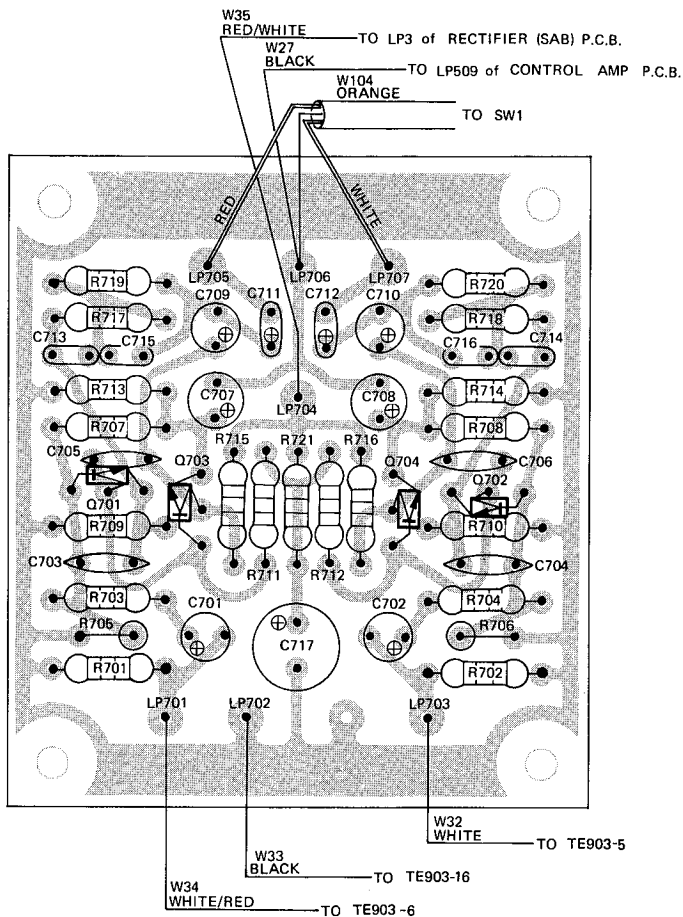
W35
RED/WHITE — TO LP3 of RECTIFIER (SAB) P.C.B.
W27
BLACK — TO LP509 of CONTROL AMP P.C.B.
W104
ORANGE
TO SW1

RED
WHITE

LP705 LP706 LP707
R719 R720
R717 C709 C711 C712 C710 R718
C713 C715 C716 C714
R713 C707 C708 R714
LP704
R707 R708
R715 R721 R716
C705 Q703 Q704 C706
Q701 Q702
R709 R710
C703 R711 R712 C704
R703 R704
C701 C702
R705 C717 R706
R701 R702
LP701 LP702 LP703

W32
WHITE — TO TE903-5
W33
BLACK — TO TE903-16
W34
WHITE/RED — TO TE903-6